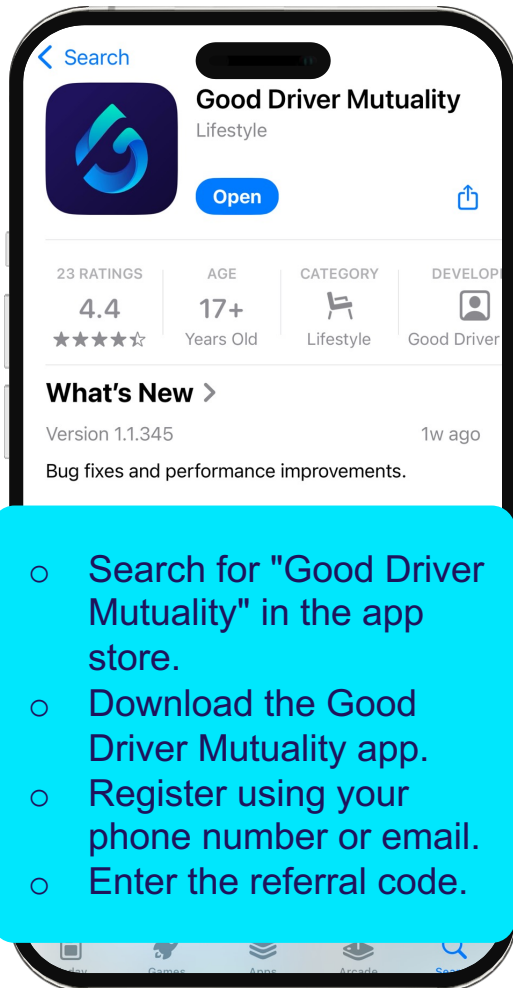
Search

Good Driver Mutuality
Lifestyle

Open

| 23 RATINGS | AGE | CATEGORY | DEVELOP |
|---|---|---|---|
| 4.4 | 17+ | | |
| ★★★★☆ | Years Old | Lifestyle | Good Driver |

What's New >

Version 1.1.345

1w ago

Bug fixes and performance improvements.

- Search for "Good Driver Mutuality" in the app store.
- Download the Good Driver Mutuality app.
- Register using your phone number or email.
- Enter the referral code.

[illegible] Games Apps Arcade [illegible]